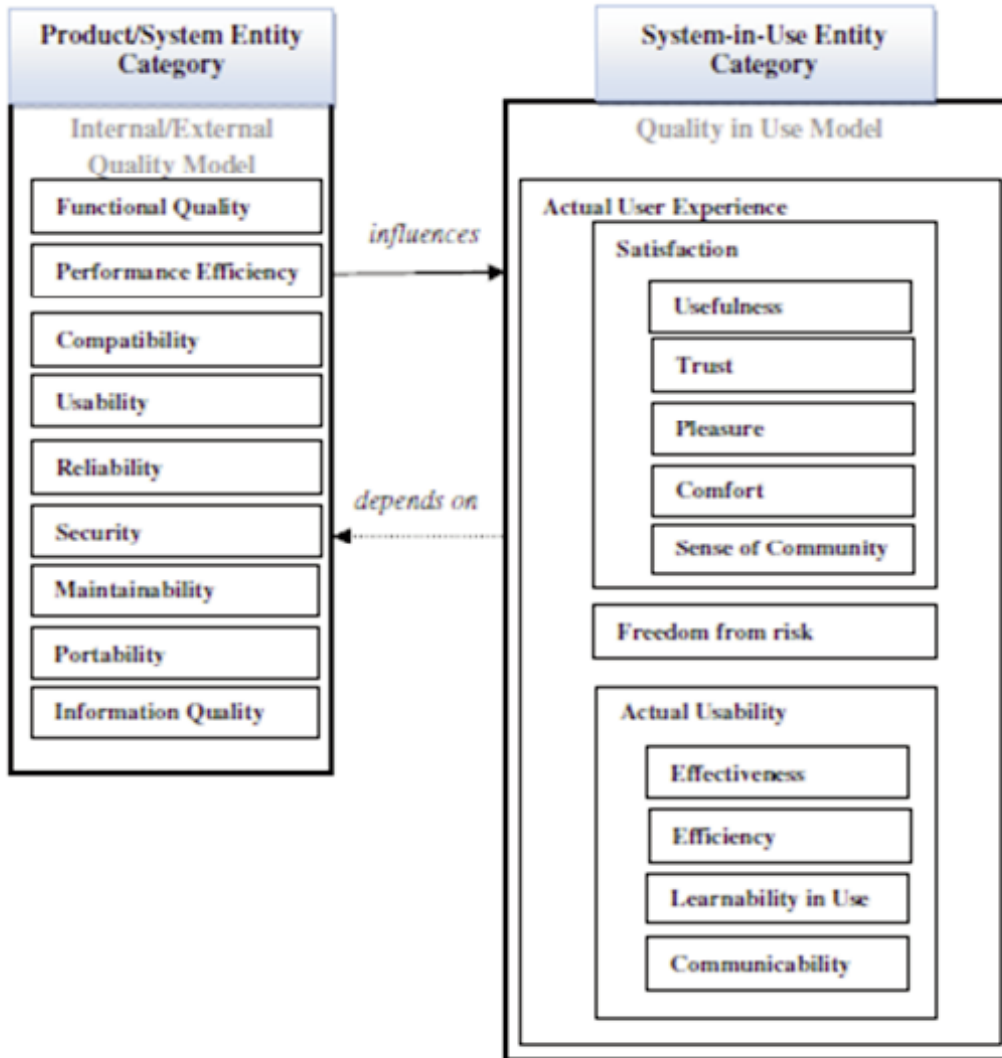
Product/System Entity Category

Internal/External Quality Model

Functional Quality

Performance Efficiency

Compatibility

Usability

Reliability

Security

Maintainability

Portability

Information Quality

influences

depends on

System-in-Use Entity Category

Quality in Use Model

Actual User Experience

Satisfaction

Usefulness

Trust

Pleasure

Comfort

Sense of Community

Freedom from risk

Actual Usability

Effectiveness

Efficiency

Learnability in Use

Communicability